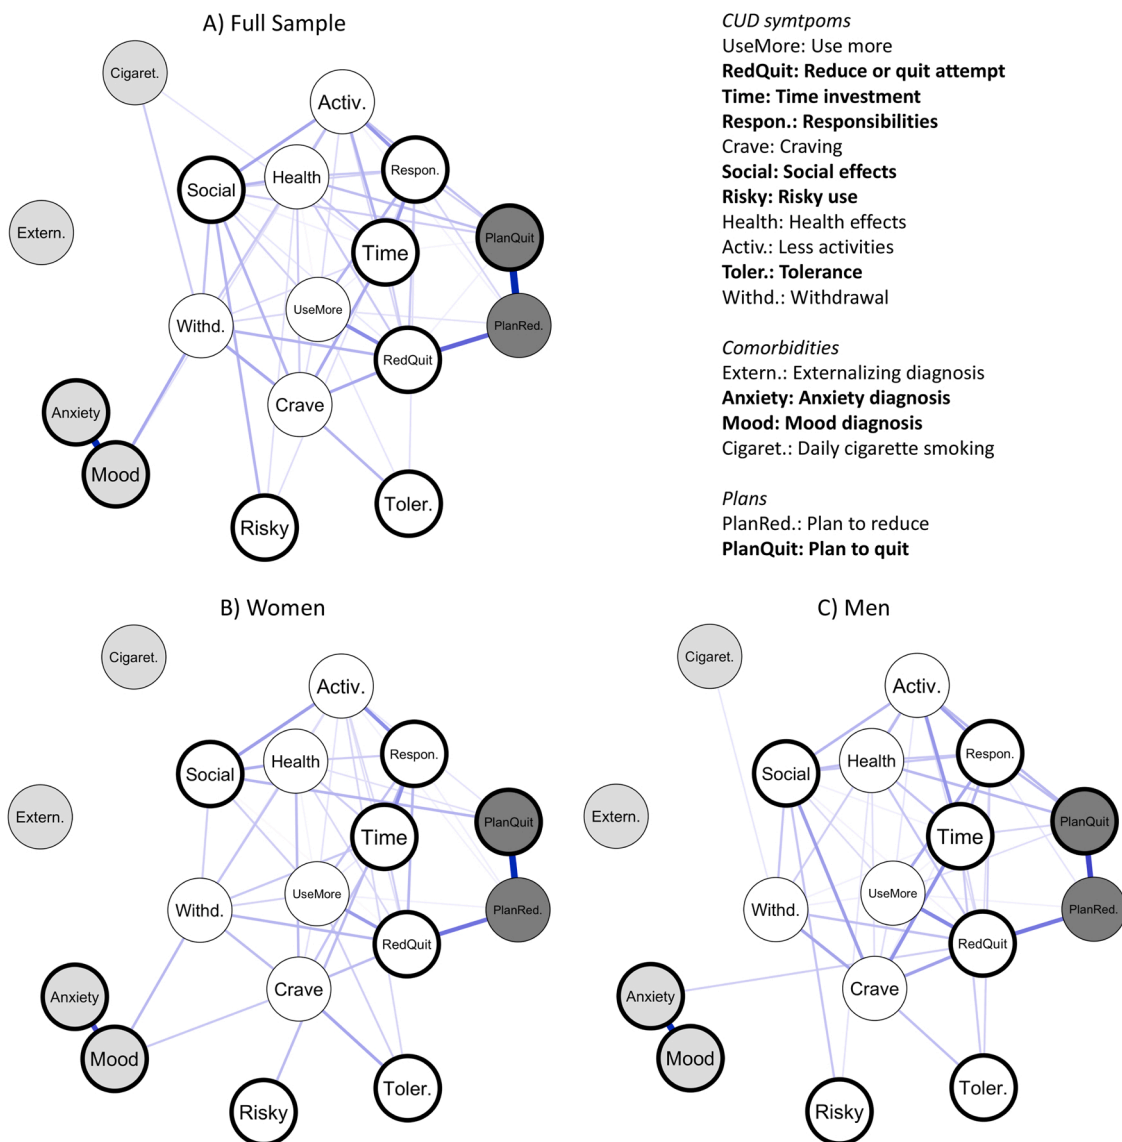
A) Full Sample

Cigaret.
Activ.
Social
Health
Respon.
Extern.
PlanQuit
Time
UseMore
Withd.
PlanRed.
RedQuit
Crave
Anxiety
Mood
Toler.
Risky

*CUD symtpoms*
UseMore: Use more
**RedQuit: Reduce or quit attempt**
**Time: Time investment**
**Respon.: Responsibilities**
Crave: Craving
**Social: Social effects**
**Risky: Risky use**
Health: Health effects
Activ.: Less activities
**Toler.: Tolerance**
Withd.: Withdrawal

*Comorbidities*
Extern.: Externalizing diagnosis
**Anxiety: Anxiety diagnosis**
**Mood: Mood diagnosis**
Cigaret.: Daily cigarette smoking

*Plans*
PlanRed.: Plan to reduce
**PlanQuit: Plan to quit**

B) Women

Cigaret.
Activ.
Social
Health
Respon.
Extern.
PlanQuit
Time
UseMore
Withd.
PlanRed.
RedQuit
Crave
Anxiety
Mood
Toler.
Risky

C) Men

Cigaret.
Activ.
Social
Health
Respon.
Extern.
PlanQuit
Time
UseMore
Withd.
PlanRed.
RedQuit
Crave
Anxiety
Mood
Toler.
Risky